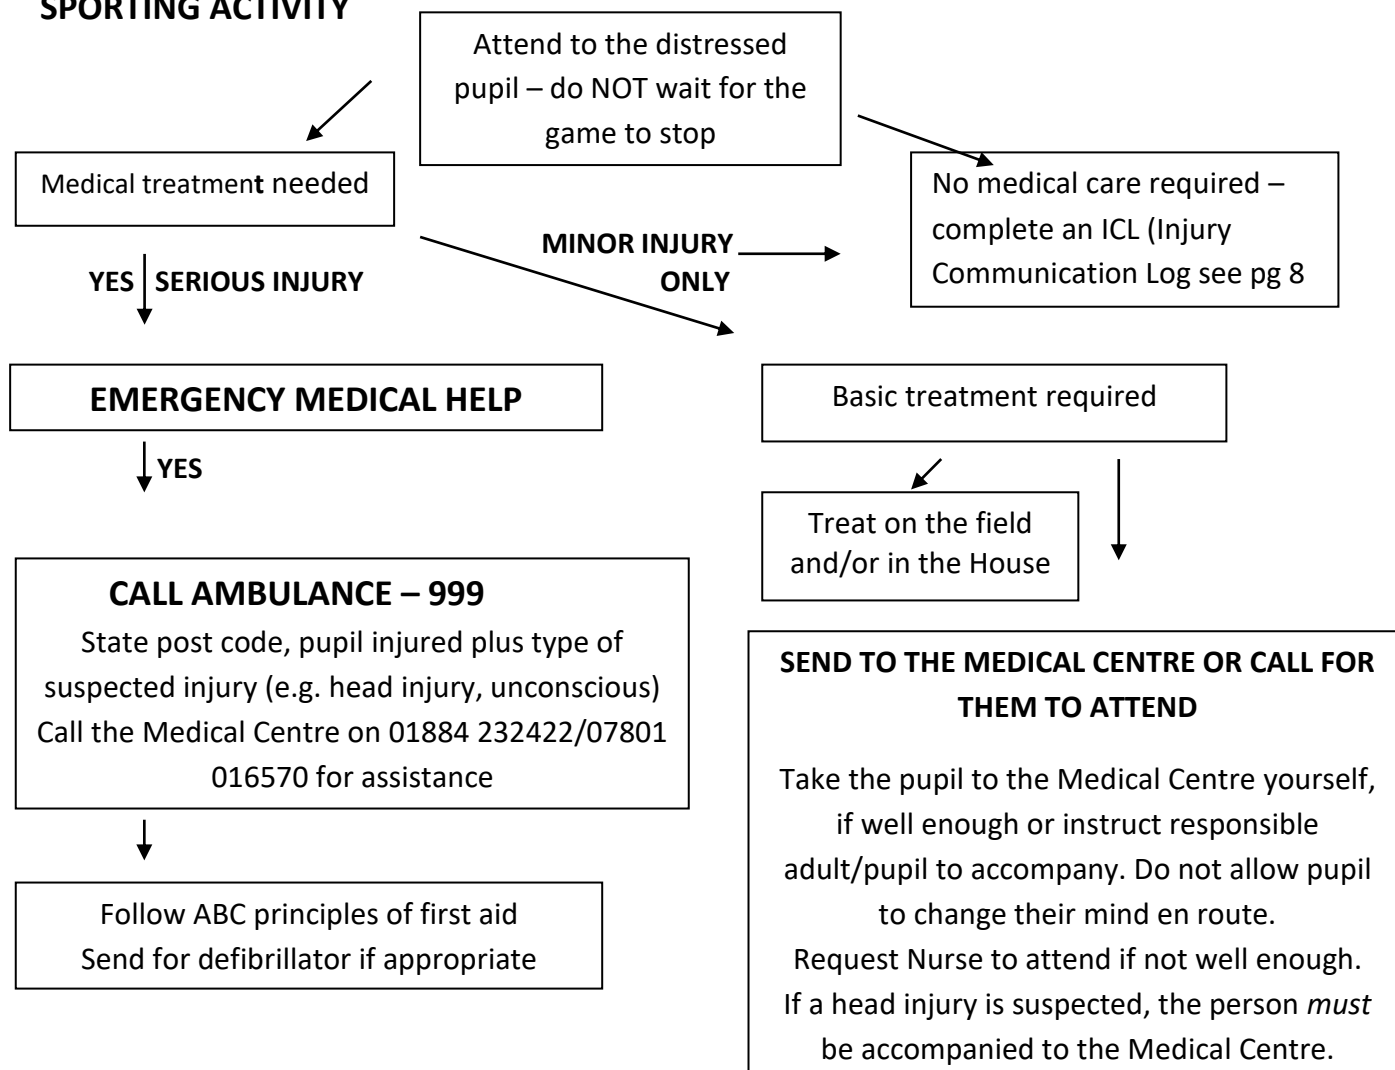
SPORTING ACTIVITY

Attend to the distressed pupil – do NOT wait for the game to stop

Medical treatment needed

No medical care required – complete an ICL (Injury Communication Log see pg 8

MINOR INJURY ONLY

YES SERIOUS INJURY

EMERGENCY MEDICAL HELP

Basic treatment required

YES

Treat on the field and/or in the House

CALL AMBULANCE – 999
State post code, pupil injured plus type of suspected injury (e.g. head injury, unconscious) Call the Medical Centre on 01884 232422/07801 016570 for assistance

SEND TO THE MEDICAL CENTRE OR CALL FOR THEM TO ATTEND

Take the pupil to the Medical Centre yourself, if well enough or instruct responsible adult/pupil to accompany. Do not allow pupil to change their mind en route.
Request Nurse to attend if not well enough.
If a head injury is suspected, the person *must* be accompanied to the Medical Centre.

Follow ABC principles of first aid
Send for defibrillator if appropriate